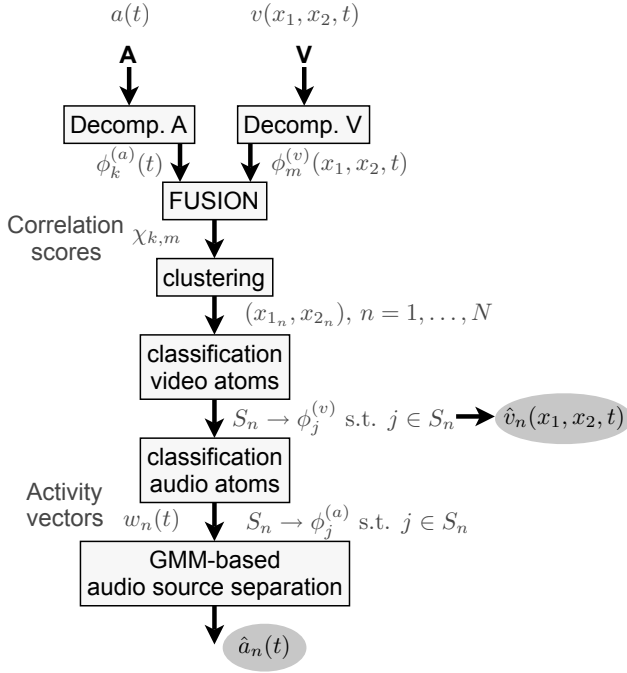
$a(t)$

$v(x_1, x_2, t)$

A

V

Decomp. A

Decomp. V

$\phi_k^{(a)}(t)$

$\phi_m^{(v)}(x_1, x_2, t)$

FUSION

Correlation scores $\chi_{k,m}$

clustering

$(x_{1_n}, x_{2_n}),\ n = 1, \ldots, N$

classification video atoms

$S_n \rightarrow \phi_j^{(v)}$ s.t. $j \in S_n$

$\hat{v}_n(x_1, x_2, t)$

classification audio atoms

Activity vectors $w_n(t)$

$S_n \rightarrow \phi_j^{(a)}$ s.t. $j \in S_n$

GMM-based audio source separation

$\hat{a}_n(t)$